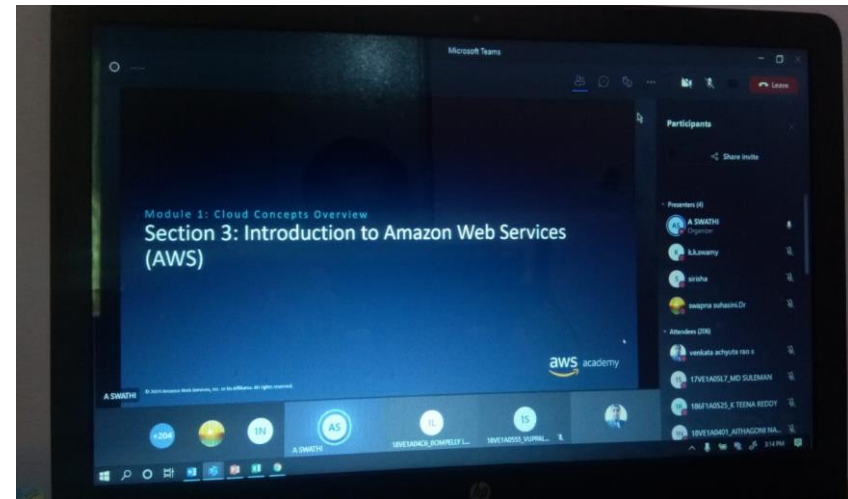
Microsoft Teams

Leave

Participants

Share invite

Presenters (4)

A SWATHI
Organizer

b.k.swamy

sirisha

swapna suhasini.Dr

Attendees (206)

venkata achyuta rao s

17VE1A05L7_MD SULEMAN

18VE1A0525_K TEENA REDDY

18VE1A0401_AITHAGONI NA...

Module 1: Cloud Concepts Overview

Section 3: Introduction to Amazon Web Services (AWS)

aws academy

© 2019 Amazon Web Services, Inc. or its Affiliates. All rights reserved.

A SWATHI

+204

IN

AS

A SWATHI

IL

18VE1A04C6_BOMPELLY L...

IS

18VE1A0555_VUPPAL...

2:14 PM